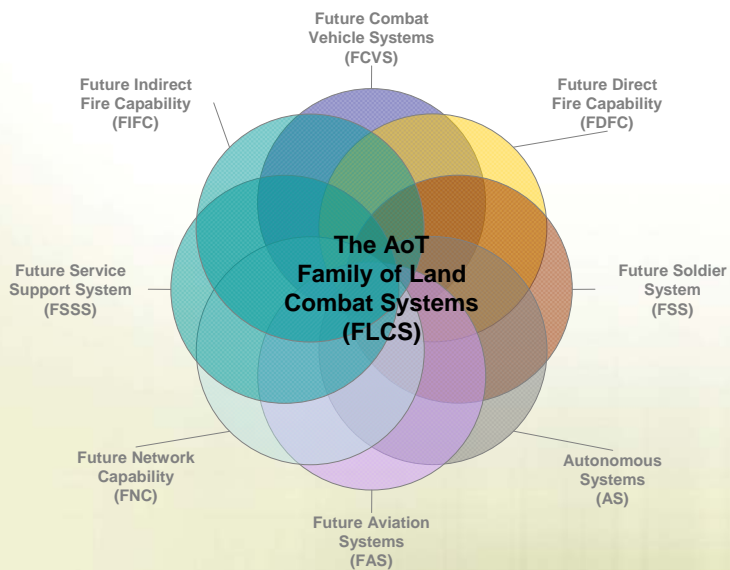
Future Combat Vehicle Systems (FCVS)

Future Direct Fire Capability (FDFC)

Future Indirect Fire Capability (FIFC)

The AoT Family of Land Combat Systems (FLCS)

Future Service Support System (FSSS)

Future Soldier System (FSS)

Future Network Capability (FNC)

Autonomous Systems (AS)

Future Aviation Systems (FAS)